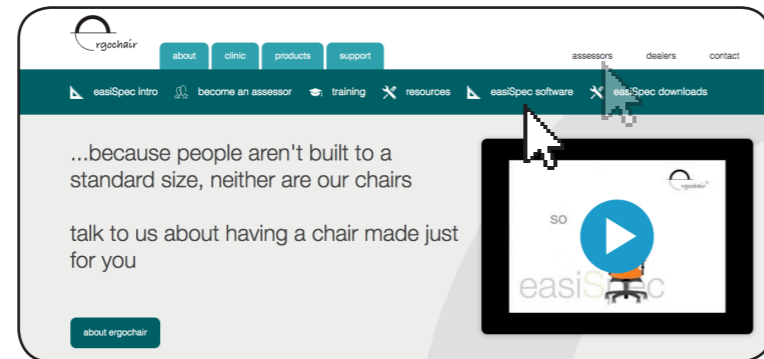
ergochair

about clinic products support

assessors dealers contact

easiSpec intro become an assessor training resources easiSpec software easiSpec downloads

...because people aren't built to a standard size, neither are our chairs

talk to us about having a chair made just for you

about ergochair

ergochair

so

easiSpec